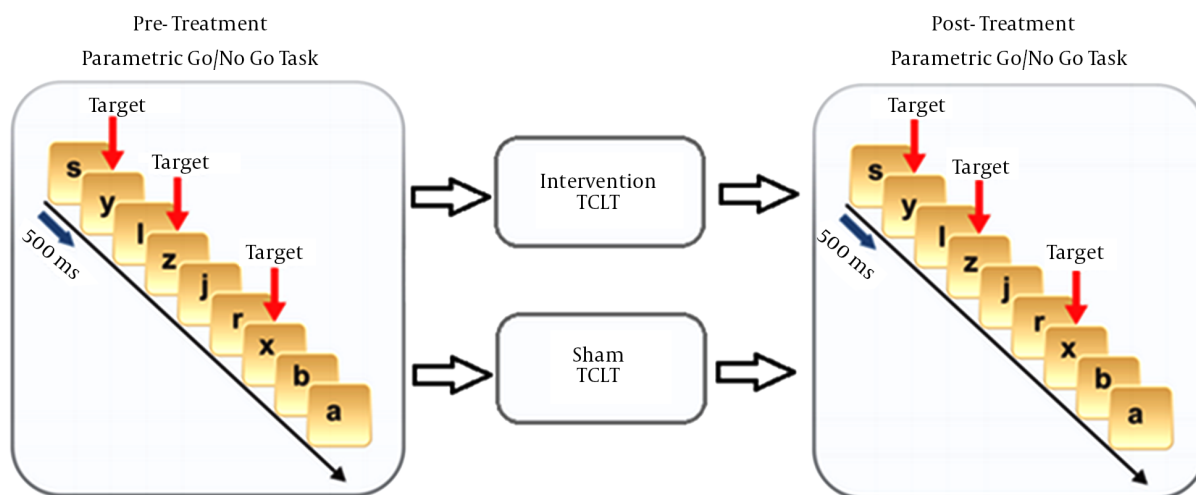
Pre- Treatment
Parametric Go/No Go Task

Target
s
Target
y
l
z
Target
j
r
x
b
a
500 ms

Intervention
TCLT

Sham
TCLT

Post- Treatment
Parametric Go/No Go Task

Target
s
Target
y
l
z
Target
j
r
x
b
a
500 ms